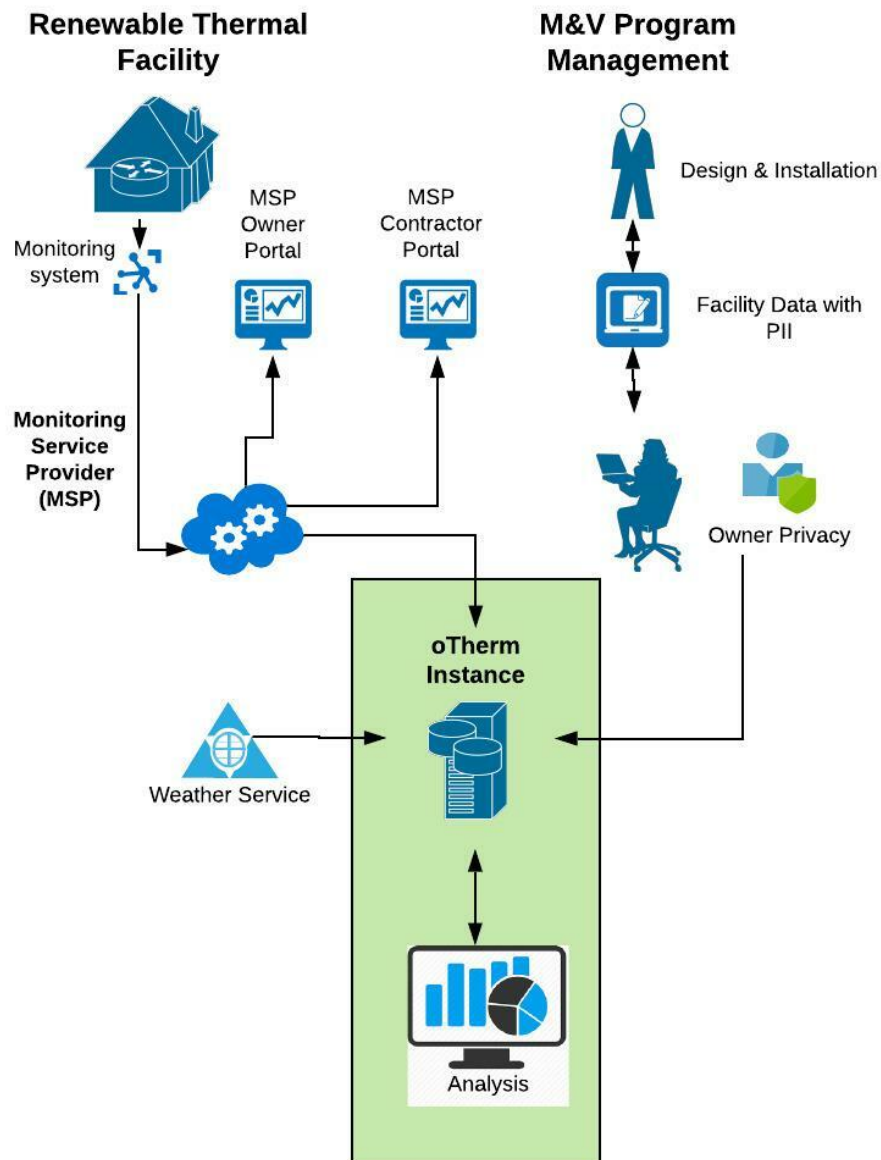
Renewable Thermal Facility

M&V Program Management

Monitoring system

MSP Owner Portal

MSP Contractor Portal

Design & Installation

Facility Data with PII

Monitoring Service Provider (MSP)

Owner Privacy

oTherm Instance

Weather Service

Analysis